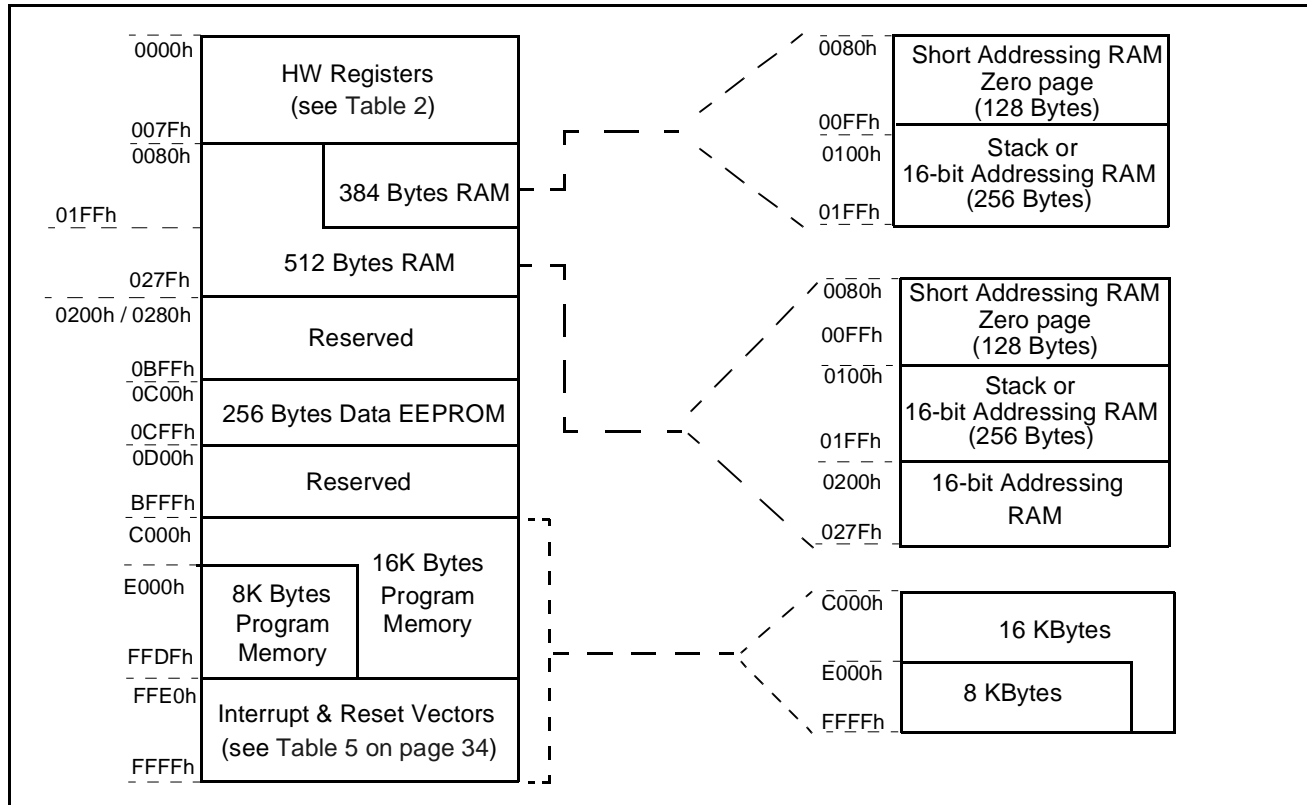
0000h
HW Registers
(see Table 2)
007Fh
0080h
384 Bytes RAM
01FFh
512 Bytes RAM
027Fh
0200h / 0280h
Reserved
0BFFh
0C00h
256 Bytes Data EEPROM
0CFFh
0D00h
Reserved
BFFFh
C000h
16K Bytes Program Memory
E000h
8K Bytes Program Memory
FFDFh
FFE0h
Interrupt & Reset Vectors
(see Table 5 on page 34)
FFFFh

0080h
Short Addressing RAM
Zero page
(128 Bytes)
00FFh
0100h
Stack or
16-bit Addressing RAM
(256 Bytes)
01FFh

0080h
Short Addressing RAM
Zero page
(128 Bytes)
00FFh
0100h
Stack or
16-bit Addressing RAM
(256 Bytes)
01FFh
0200h
16-bit Addressing RAM
027Fh

C000h
16 KBytes
E000h
8 KBytes
FFFFh